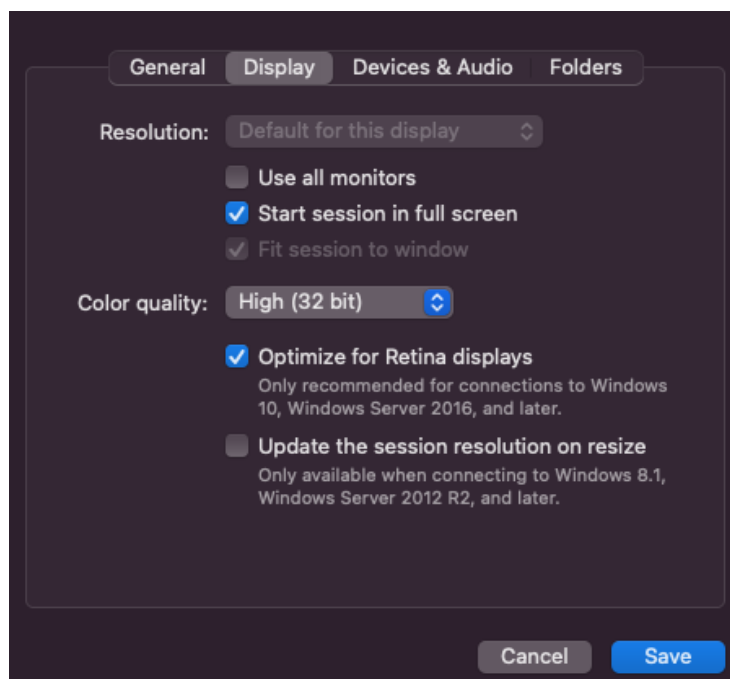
General Display Devices & Audio Folders

Resolution: Default for this display

Use all monitors

Start session in full screen

Fit session to window

Color quality: High (32 bit)

Optimize for Retina displays
Only recommended for connections to Windows 10, Windows Server 2016, and later.

Update the session resolution on resize
Only available when connecting to Windows 8.1, Windows Server 2012 R2, and later.

Cancel Save